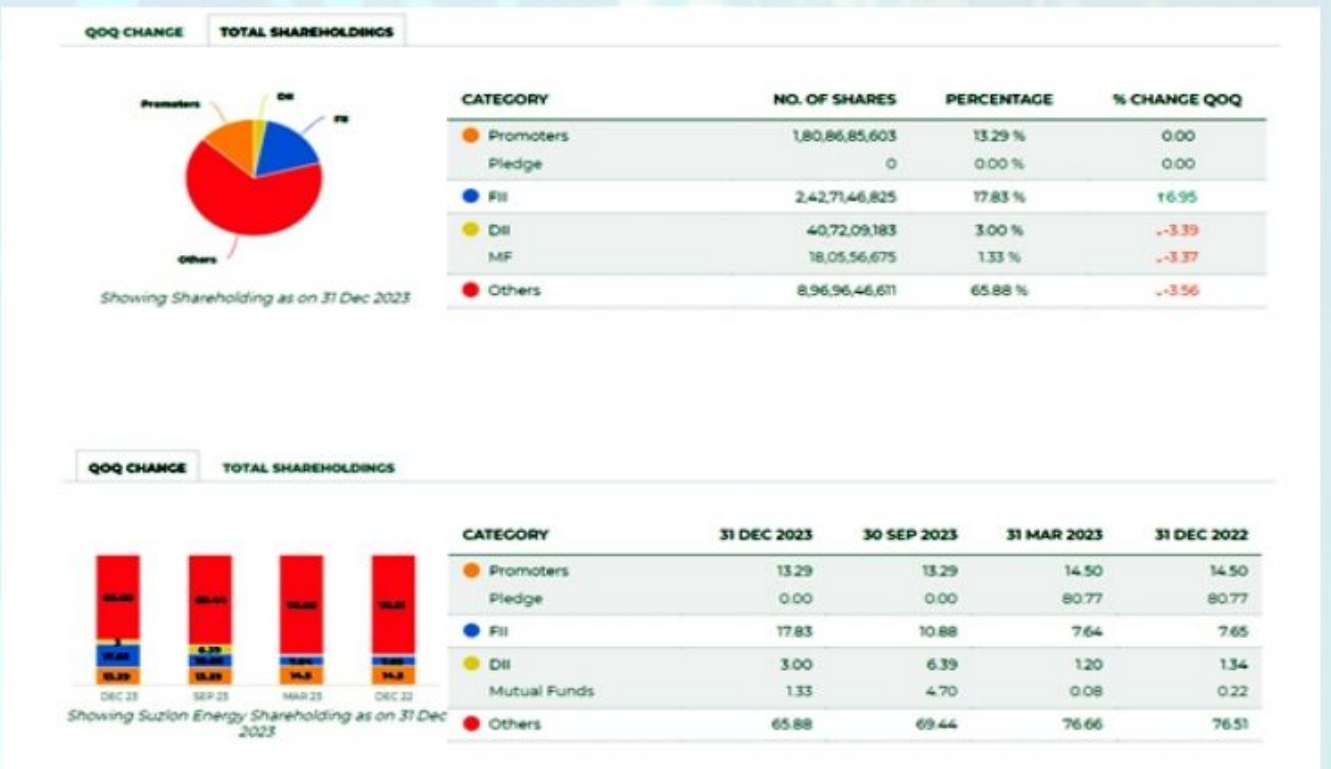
QOQ CHANGE TOTAL SHAREHOLDINGS

Promoters
DII
FII
Others

Showing Shareholding as on 31 Dec 2023

| CATEGORY | NO. OF SHARES | PERCENTAGE | % CHANGE QOQ |
|---|---|---|---|
| Promoters | 1,80,86,85,603 | 13.29 % | 0.00 |
| Pledge | 0 | 0.00 % | 0.00 |
| FII | 2,42,71,46,825 | 17.83 % | ↑6.95 |
| DII | 40,72,09,183 | 3.00 % | ↓-3.39 |
| MF | 18,05,56,675 | 1.33 % | ↓-3.37 |
| Others | 8,96,96,46,611 | 65.88 % | ↓-3.56 |

QOQ CHANGE TOTAL SHAREHOLDINGS

65.88
3
17.83
13.29
69.44
6.39
10.88
13.29
76.66
7.64
14.5
76.51
7.65
14.5
DEC 23 SEP 23 MAR 23 DEC 22

Showing Suzlon Energy Shareholding as on 31 Dec 2023

| CATEGORY | 31 DEC 2023 | 30 SEP 2023 | 31 MAR 2023 | 31 DEC 2022 |
|---|---|---|---|---|
| Promoters | 13.29 | 13.29 | 14.50 | 14.50 |
| Pledge | 0.00 | 0.00 | 80.77 | 80.77 |
| FII | 17.83 | 10.88 | 7.64 | 7.65 |
| DII | 3.00 | 6.39 | 1.20 | 1.34 |
| Mutual Funds | 1.33 | 4.70 | 0.08 | 0.22 |
| Others | 65.88 | 69.44 | 76.66 | 76.51 |